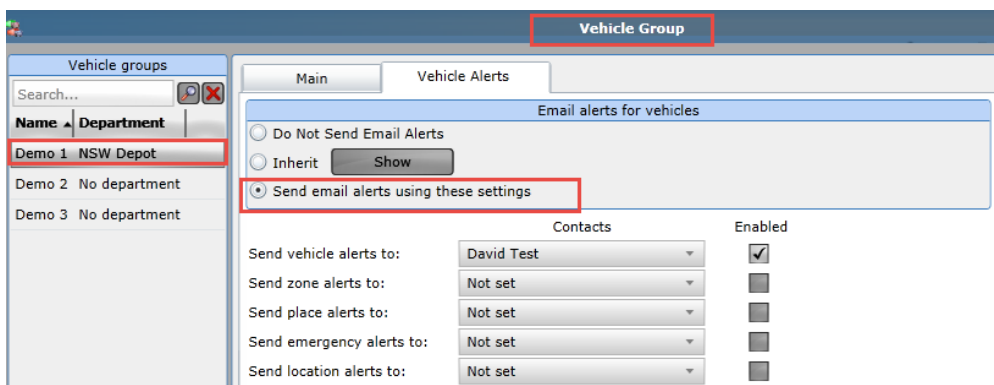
Vehicle Group

Vehicle groups

Search...

| Name | Department |
|---|---|
| Demo 1 | NSW Depot |
| Demo 2 | No department |
| Demo 3 | No department |

Main

Vehicle Alerts

Email alerts for vehicles

Do Not Send Email Alerts

Inherit

Show

Send email alerts using these settings

| | Contacts | Enabled |
|---|---|---|
| Send vehicle alerts to: | David Test | ✓ |
| Send zone alerts to: | Not set | |
| Send place alerts to: | Not set | |
| Send emergency alerts to: | Not set | |
| Send location alerts to: | Not set | |